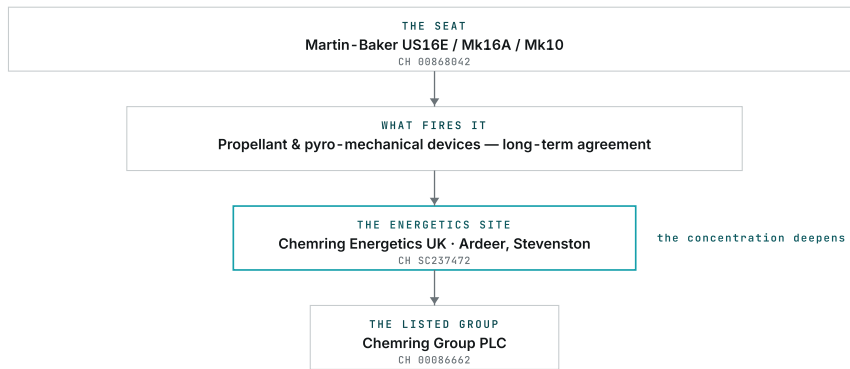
THE SEAT
Martin-Baker US16E / Mk16A / Mk10
CH 00868042

WHAT FIRES IT
Propellant & pyro-mechanical devices — long-term agreement

THE ENERGETICS SITE
Chemring Energetics UK · Ardeer, Stevenston
CH SC237472

the concentration deepens

THE LISTED GROUP
Chemring Group PLC
CH 00086662